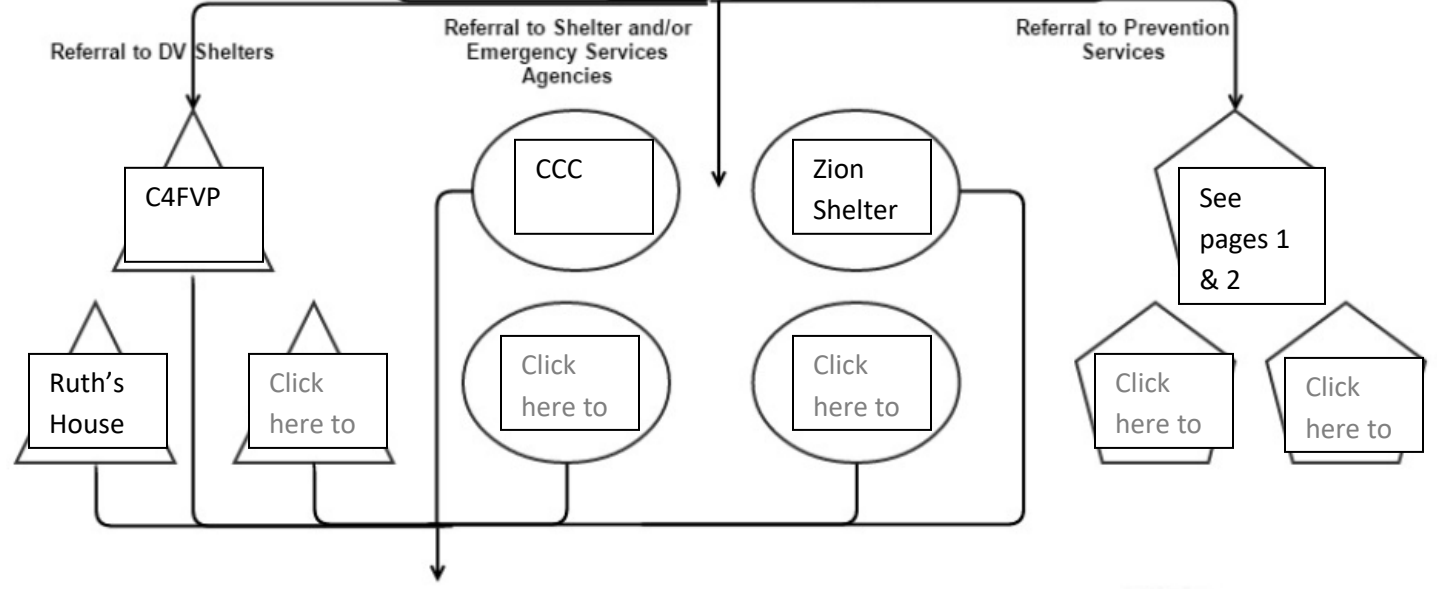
Referral to DV Shelters

Referral to Shelter and/or Emergency Services Agencies

Referral to Prevention Services

C4FVP

CCC

Zion Shelter

See pages 1 & 2

Ruth's House

Click here to

Click here to

Click here to

Click here to

Click here to